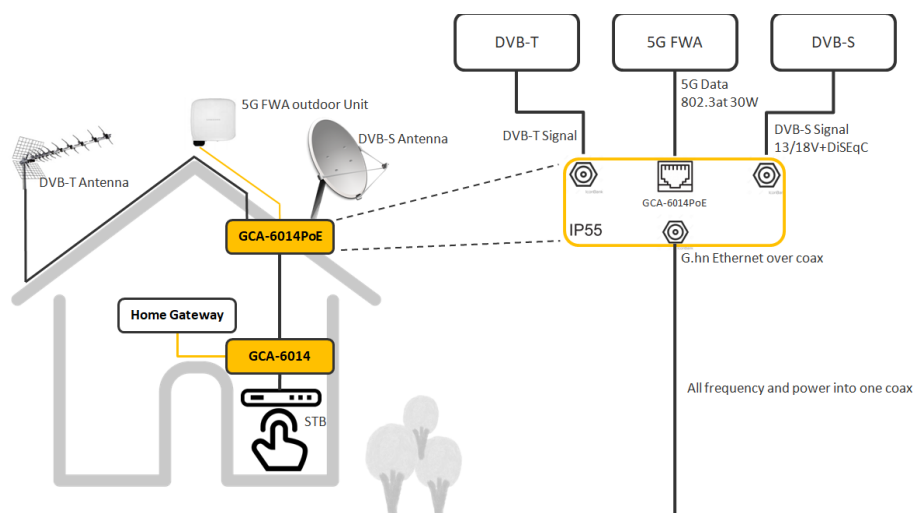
DVB-T

5G FWA

DVB-S

5G FWA outdoor Unit

DVB-S Antenna

DVB-T Antenna

5G Data
802.3at 30W

DVB-T Signal

DVB-S Signal
13/18V+DiSEqC

GCA-6014PoE

GCA-6014PoE

IP55

G.hn Ethernet over coax

Home Gateway

GCA-6014

STB

All frequency and power into one coax